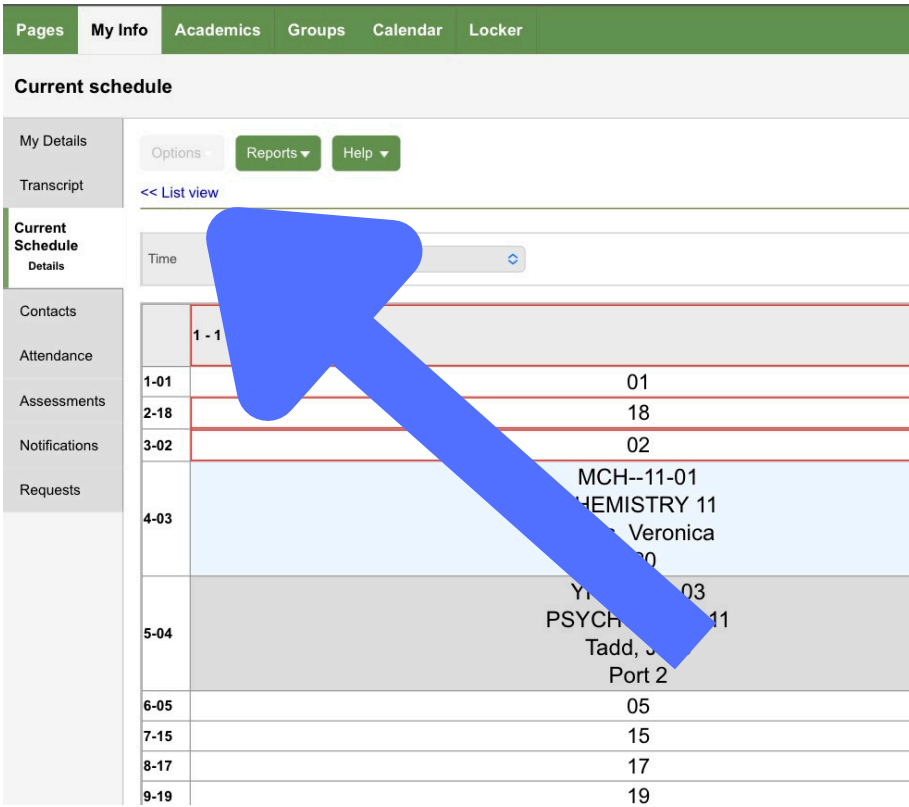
Pages My Info Academics Groups Calendar Locker

Current schedule

My Details
Transcript
Current Schedule
Details
Contacts
Attendance
Assessments
Notifications
Requests

Options Reports ▾ Help ▾

<< List view

Time

|  | 1 - 1 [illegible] |
|---|---|
| 1-01 | 01 |
| 2-18 | 18 |
| 3-02 | 02 |
| 4-03 | MCH--11-01 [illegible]HEMISTRY 11 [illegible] Veronica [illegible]0 |
| 5-04 | Y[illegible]03 PSYCH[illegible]11 Tadd, J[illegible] Port 2 |
| 6-05 | 05 |
| 7-15 | 15 |
| 8-17 | 17 |
| 9-19 | 19 |